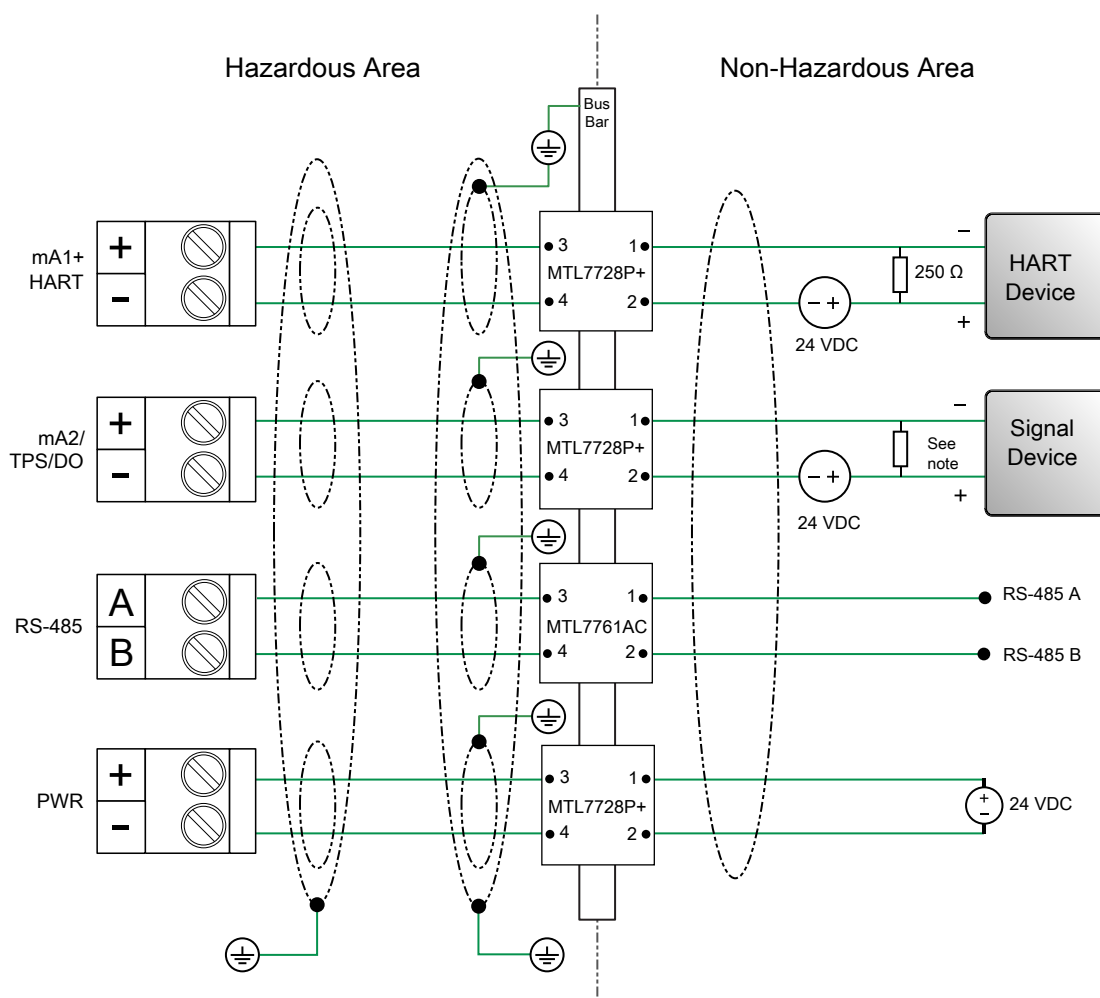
Hazardous Area

Non-Hazardous Area

Bus Bar

mA1+ HART

+

−

3 1
MTL7728P+
4 2

−

250 Ω

HART Device

24 VDC

+

mA2/ TPS/DO

+

−

3 1
MTL7728P+
4 2

−

See note

Signal Device

24 VDC

+

RS-485

A

B

3 1
MTL7761AC
4 2

RS-485 A

RS-485 B

PWR

+

−

3 1
MTL7728P+
4 2

24 VDC